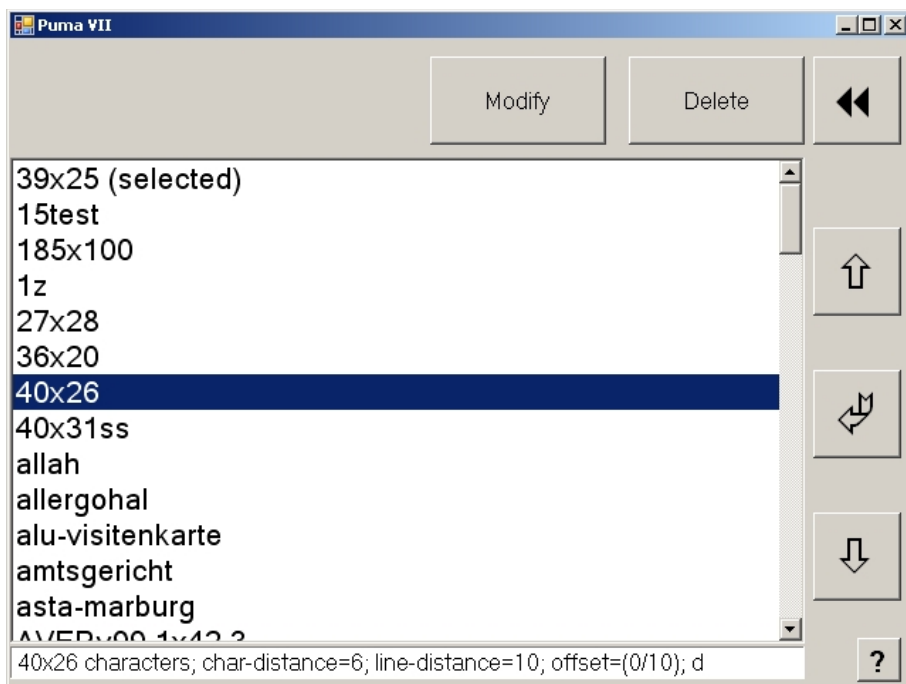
Puma VII

Modify

Delete

39x25 (selected)
15test
185x100
1z
27x28
36x20
40x26
40x31ss
allah
allergohal
alu-visitenkarte
amtsgericht
asta-marburg
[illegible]

40x26 characters; char-distance=6; line-distance=10; offset=(0/10); d

?